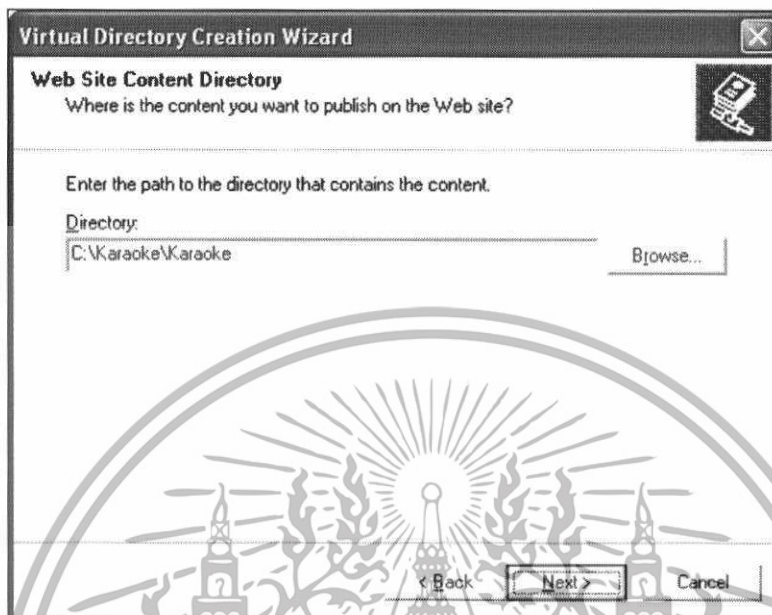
Virtual Directory Creation Wizard

Web Site Content Directory
Where is the content you want to publish on the Web site?

Enter the path to the directory that contains the content.

Directory:
C:\Karaoke\Karaoke

Browse...

< Back

Next >

Cancel